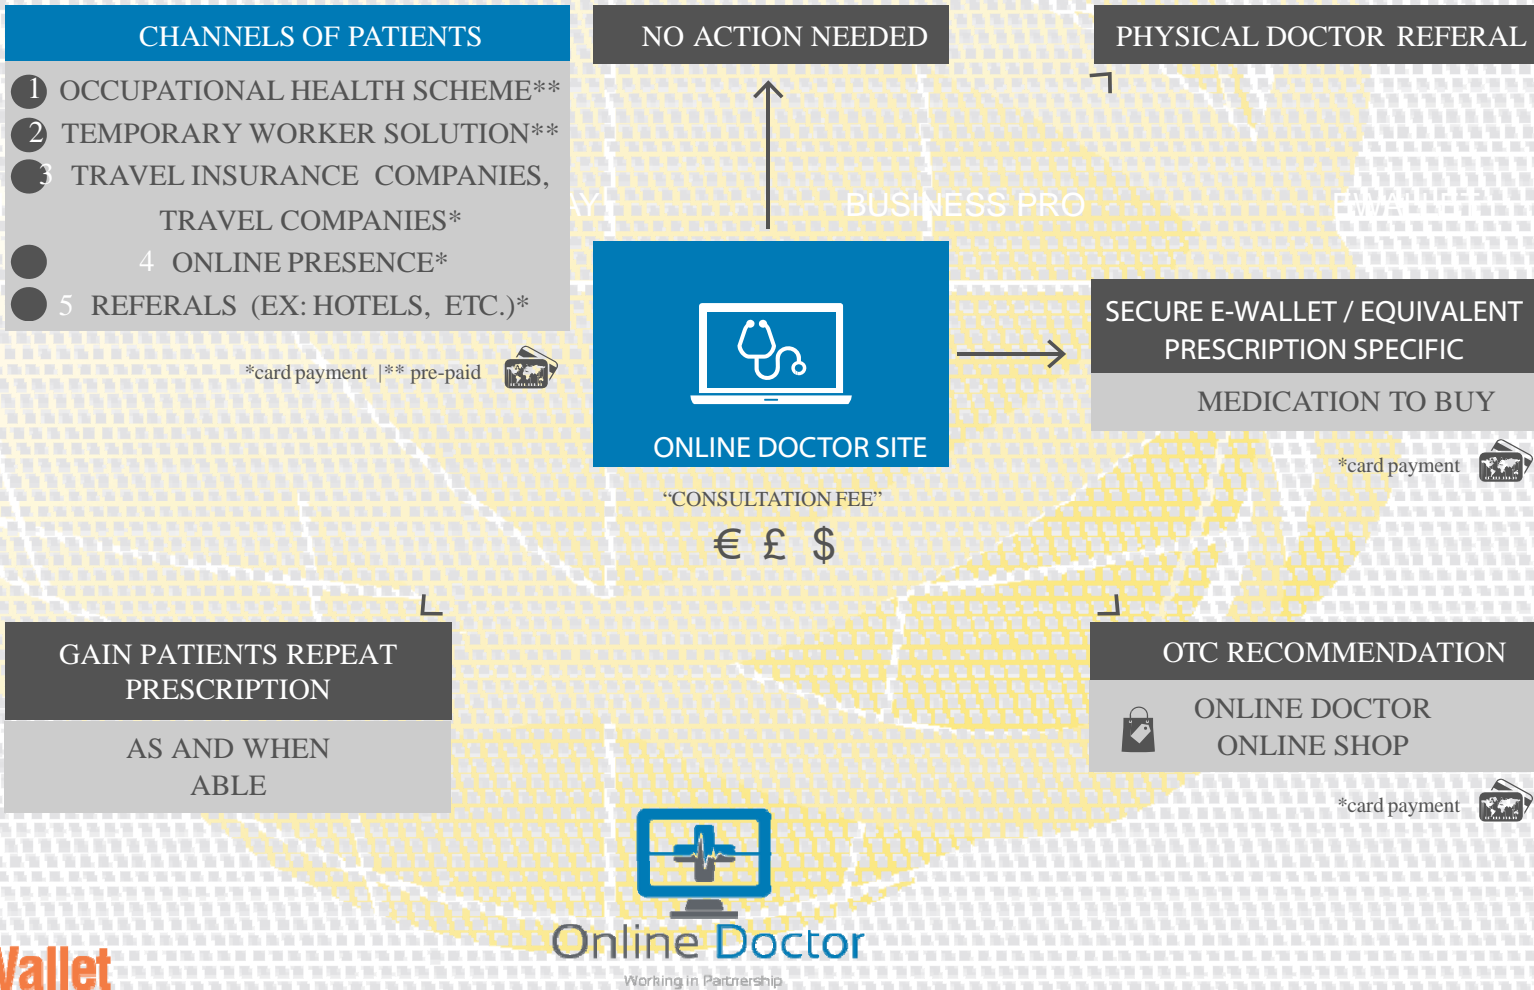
CHANNELS OF PATIENTS

1 OCCUPATIONAL HEALTH SCHEME**
2 TEMPORARY WORKER SOLUTION**
3 TRAVEL INSURANCE COMPANIES, TRAVEL COMPANIES*
4 ONLINE PRESENCE*
5 REFERALS (EX: HOTELS, ETC.)*

*card payment |** pre-paid

NO ACTION NEEDED

PHYSICAL DOCTOR REFERAL

AY BUSINESS PRO EWALLET

ONLINE DOCTOR SITE

"CONSULTATION FEE"

€ £ $

SECURE E-WALLET / EQUIVALENT PRESCRIPTION SPECIFIC

MEDICATION TO BUY

*card payment

GAIN PATIENTS REPEAT PRESCRIPTION

AS AND WHEN ABLE

OTC RECOMMENDATION

ONLINE DOCTOR ONLINE SHOP

*card payment

Online Doctor

Working in Partnership

Vallet